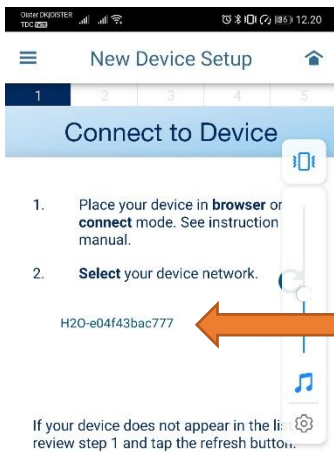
Oister DK|OISTER TDC
12.20

New Device Setup

1 2 3 4 5

Connect to Device

1. Place your device in **browser** or **connect** mode. See instruction manual.

2. **Select** your device network.

H2O-e04f43bac777

If your device does not appear in the list review step 1 and tap the refresh button.